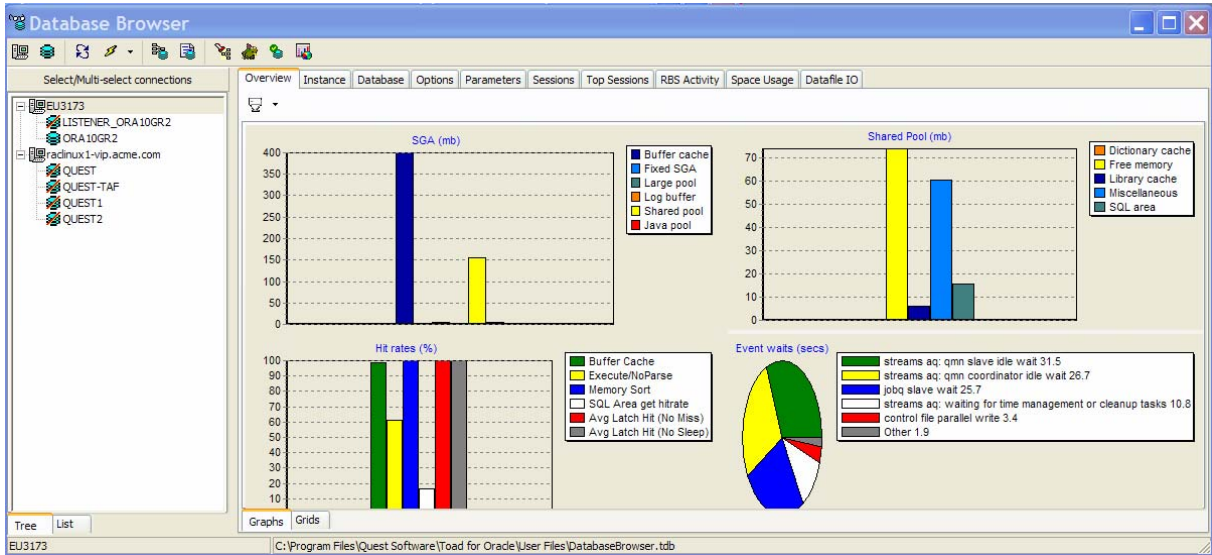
Database Browser

Select/Multi-select connections

EU3173
LISTENER_ORA10GR2
ORA10GR2
raclinux1-vip.acme.com
QUEST
QUEST-TAF
QUEST1
QUEST2

Overview | Instance | Database | Options | Parameters | Sessions | Top Sessions | RBS Activity | Space Usage | Datafile IO

SGA (mb)
400
350
300
250
200
150
100
50
0

Buffer cache
Fixed SGA
Large pool
Log buffer
Shared pool
Java pool

Shared Pool (mb)
70
60
50
40
30
20
10
0

Dictionary cache
Free memory
Library cache
Miscellaneous
SQL area

Hit rates (%)
100
90
80
70
60
50
40
30
20
10

Buffer Cache
Execute/NoParse
Memory Sort
SQL Area get hitrate
Avg Latch Hit (No Miss)
Avg Latch Hit (No Sleep)

Event waits (secs)

streams aq: qmn slave idle wait 31.5
streams aq: qmn coordinator idle wait 26.7
jobq slave wait 25.7
streams aq: waiting for time management or cleanup tasks 10.8
control file parallel write 3.4
Other 1.9

Tree | List

Graphs | Grids

EU3173
C:\Program Files\Quest Software\Toad for Oracle\User Files\DatabaseBrowser.tdb